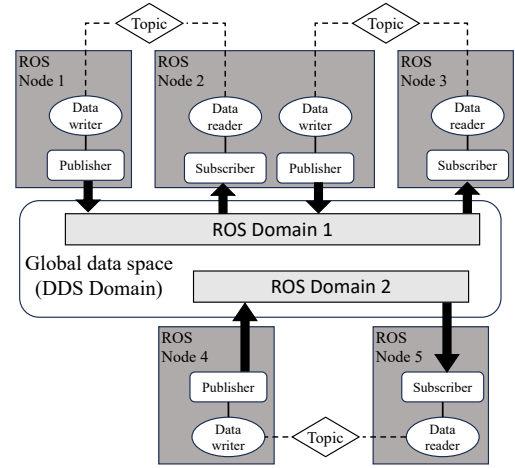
Topic

Topic

ROS Node 1

Data writer

Publisher

ROS Node 2

Data reader

Subscriber

Data writer

Publisher

ROS Node 3

Data reader

Subscriber

ROS Domain 1

Global data space (DDS Domain)

ROS Domain 2

ROS Node 4

Publisher

Data writer

ROS Node 5

Subscriber

Data reader

Topic